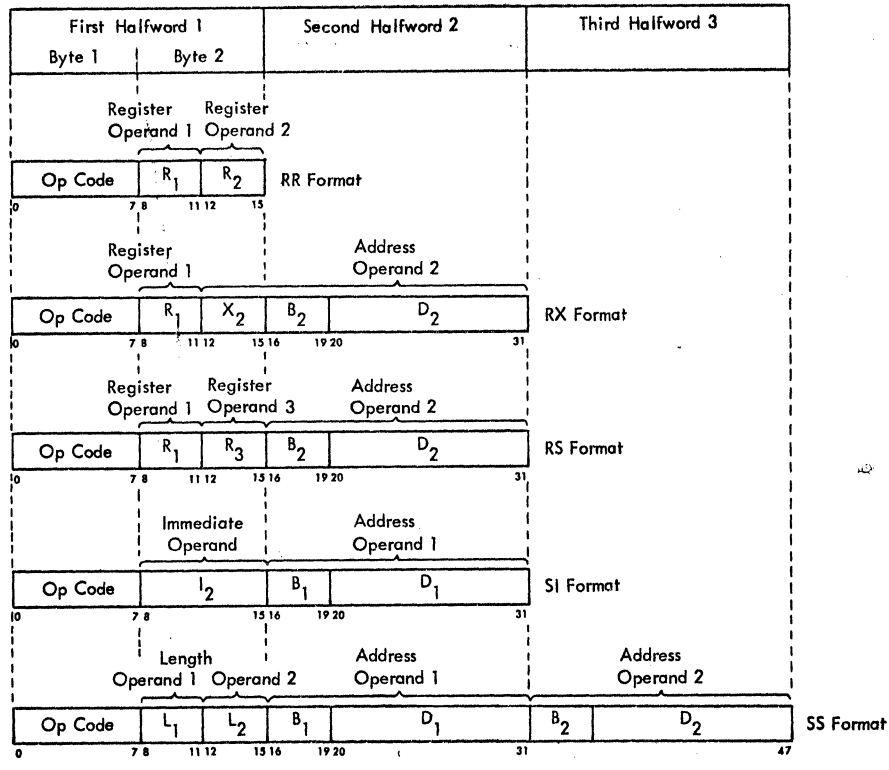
First Halfword 1
Byte 1 Byte 2
Second Halfword 2
Third Halfword 3

Register Operand 1
Register Operand 2

| Op Code | $R_1$ | $R_2$ |
|---|---|---|

RR Format

0 7 8 11 12 15

Register Operand 1
Address Operand 2

| Op Code | $R_1$ | $X_2$ | $B_2$ | $D_2$ |
|---|---|---|---|---|

RX Format

0 7 8 11 12 15 16 19 20 31

Register Operand 1
Register Operand 3
Address Operand 2

| Op Code | $R_1$ | $R_3$ | $B_2$ | $D_2$ |
|---|---|---|---|---|

RS Format

0 7 8 11 12 15 16 19 20 31

Immediate Operand
Address Operand 1

| Op Code | $I_2$ | $B_1$ | $D_1$ |
|---|---|---|---|

SI Format

0 7 8 15 16 19 20 31

Length
Operand 1 Operand 2
Address Operand 1
Address Operand 2

| Op Code | $L_1$ | $L_2$ | $B_1$ | $D_1$ | $B_2$ | $D_2$ |
|---|---|---|---|---|---|---|

SS Format

0 7 8 11 12 15 16 19 20 31 47